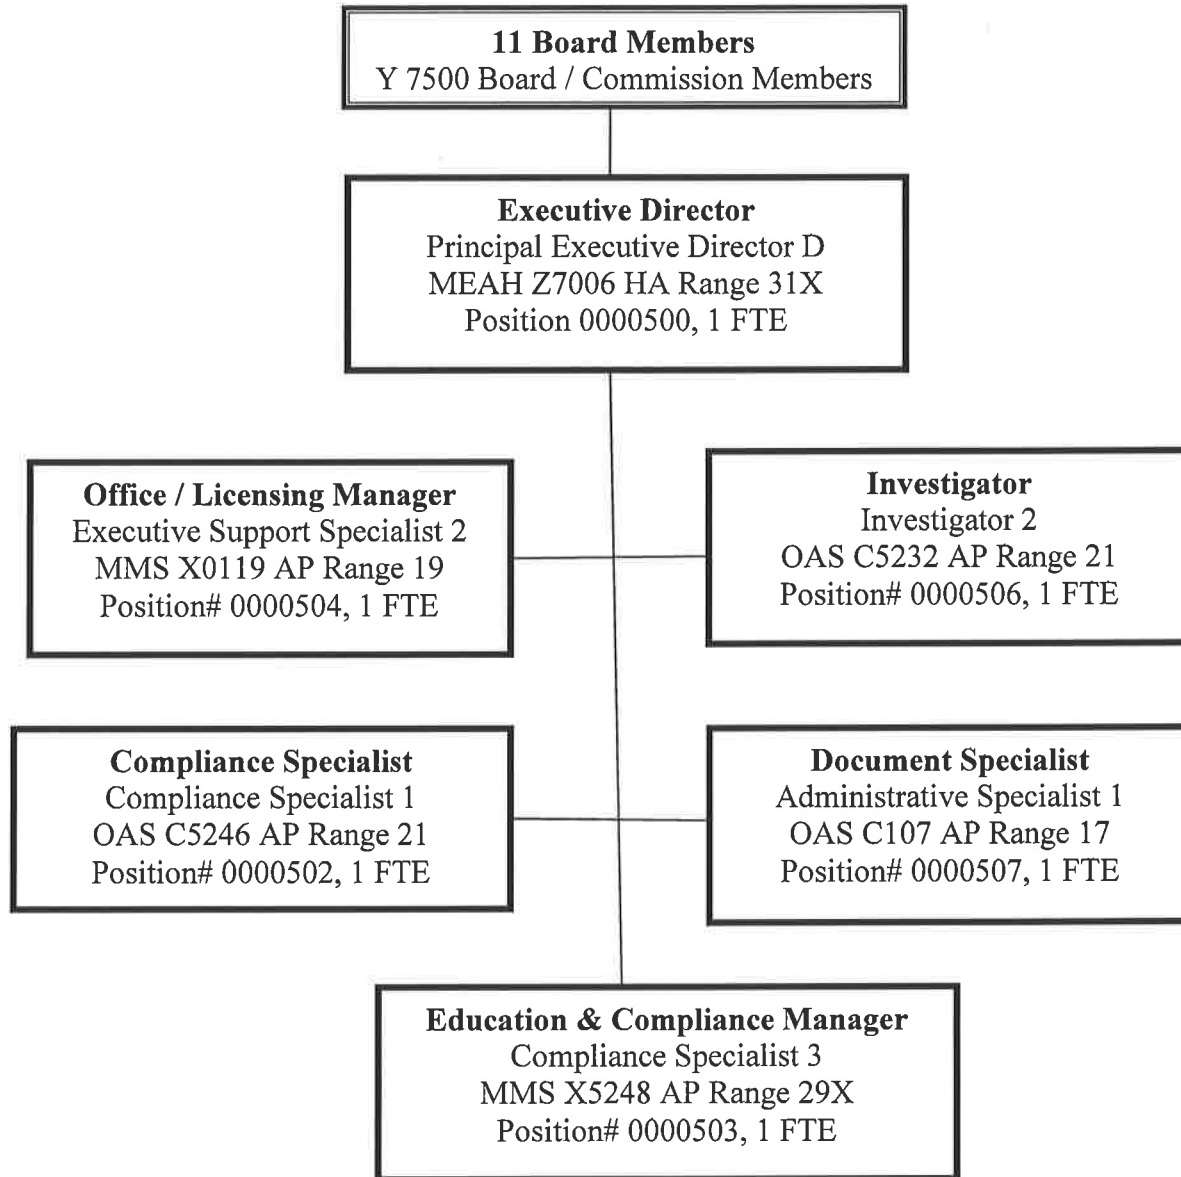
11 Board Members
Y 7500 Board / Commission Members

Executive Director
Principal Executive Director D
MEAH Z7006 HA Range 31X
Position 0000500, 1 FTE

Office / Licensing Manager
Executive Support Specialist 2
MMS X0119 AP Range 19
Position# 0000504, 1 FTE

Investigator
Investigator 2
OAS C5232 AP Range 21
Position# 0000506, 1 FTE

Compliance Specialist
Compliance Specialist 1
OAS C5246 AP Range 21
Position# 0000502, 1 FTE

Document Specialist
Administrative Specialist 1
OAS C107 AP Range 17
Position# 0000507, 1 FTE

Education & Compliance Manager
Compliance Specialist 3
MMS X5248 AP Range 29X
Position# 0000503, 1 FTE